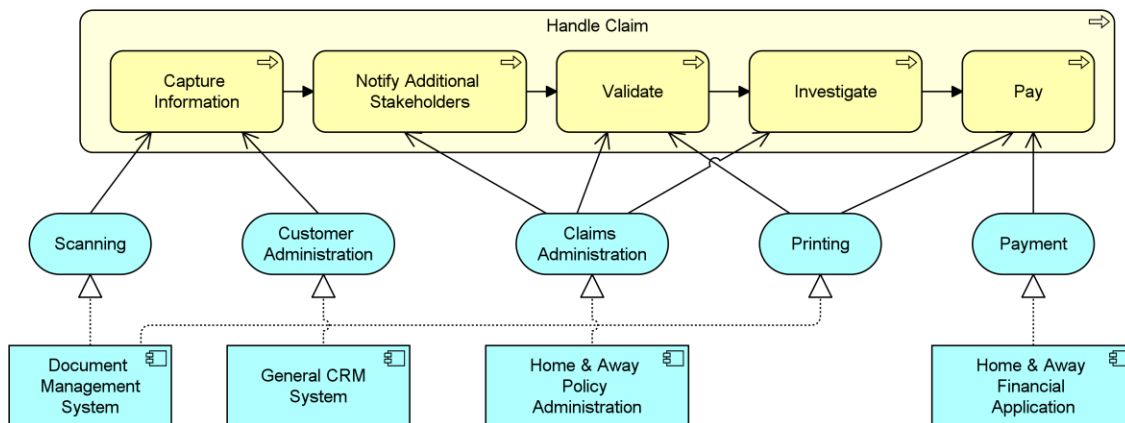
Handle Claim

Capture Information

Notify Additional Stakeholders

Validate

Investigate

Pay

Scanning

Customer Administration

Claims Administration

Printing

Payment

Document Management System

General CRM System

Home & Away Policy Administration

Home & Away Financial Application